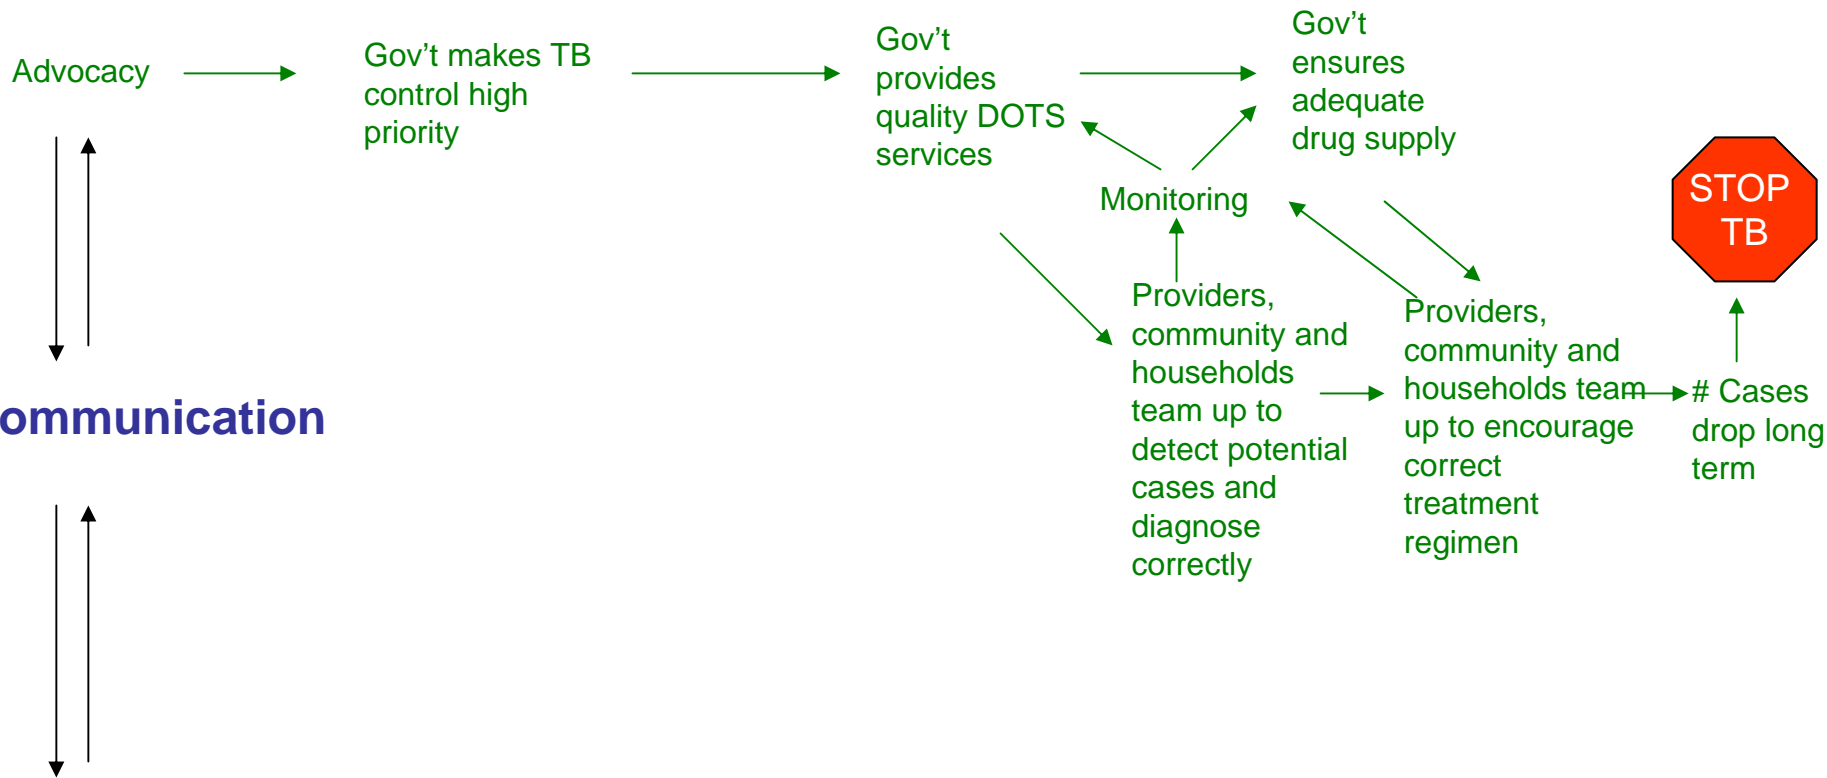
Advocacy

Gov't makes TB control high priority

Gov't provides quality DOTS services

Gov't ensures adequate drug supply

Monitoring

STOP TB

ommunication

Providers, community and households team up to detect potential cases and diagnose correctly

Providers, community and households team up to encourage correct treatment regimen

# Cases drop long term